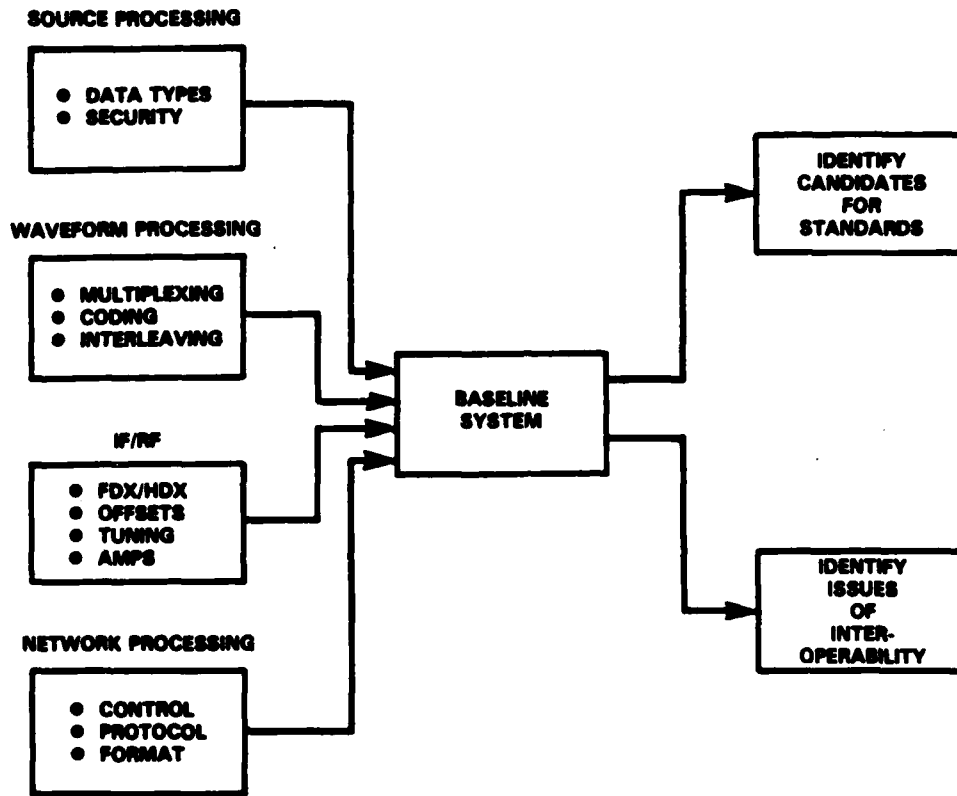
SOURCE PROCESSING

● DATA TYPES
● SECURITY

WAVEFORM PROCESSING

● MULTIPLEXING
● CODING
● INTERLEAVING

IF/RF

● FDX/HDX
● OFFSETS
● TUNING
● AMPS

NETWORK PROCESSING

● CONTROL
● PROTOCOL
● FORMAT

BASELINE SYSTEM

IDENTIFY CANDIDATES FOR STANDARDS

IDENTIFY ISSUES OF INTEROPERABILITY